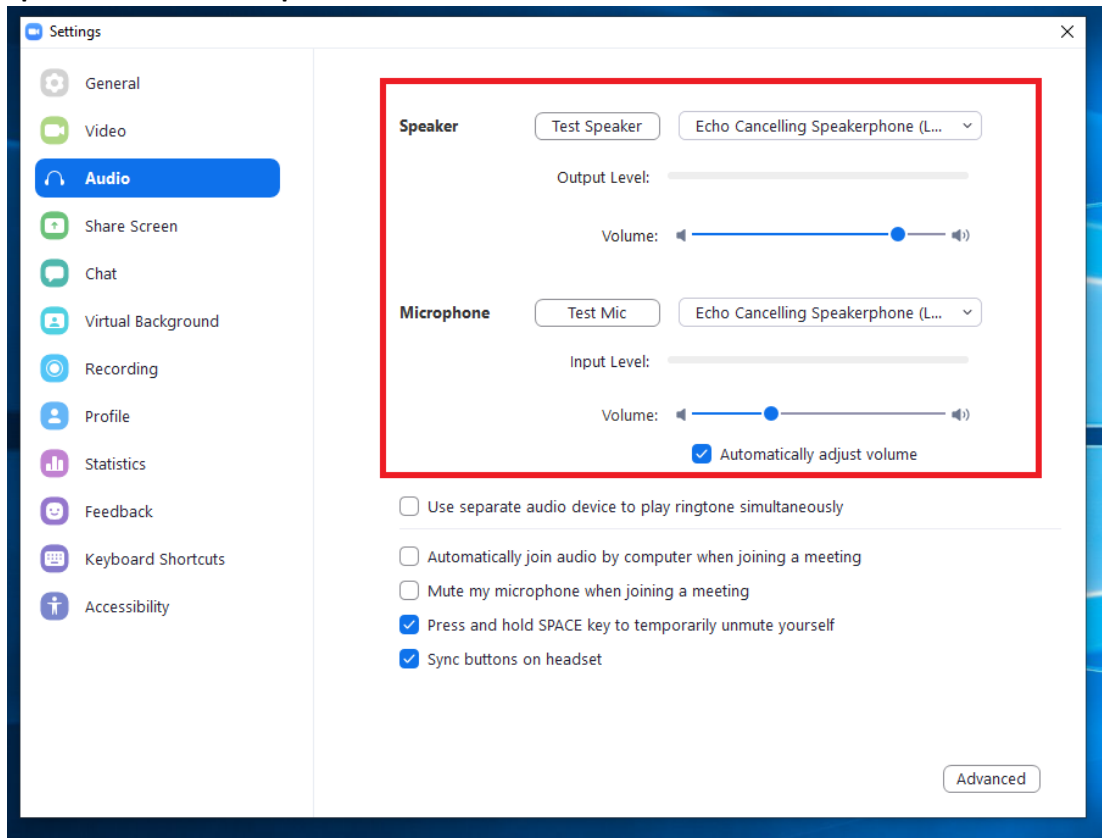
Settings

×

General

Video

Audio

Share Screen

Chat

Virtual Background

Recording

Profile

Statistics

Feedback

Keyboard Shortcuts

Accessibility

Speaker

Test Speaker

Echo Cancelling Speakerphone (L...

Output Level:

Volume:

Microphone

Test Mic

Echo Cancelling Speakerphone (L...

Input Level:

Volume:

Automatically adjust volume

Use separate audio device to play ringtone simultaneously

Automatically join audio by computer when joining a meeting

Mute my microphone when joining a meeting

Press and hold SPACE key to temporarily unmute yourself

Sync buttons on headset

Advanced